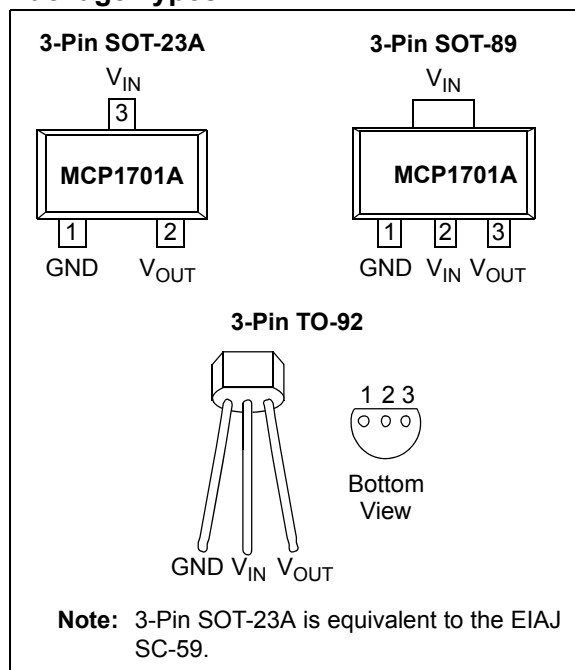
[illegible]

3-Pin SOT-23A

$V_{IN}$

3

MCP1701A

1

2

GND $V_{OUT}$

3-Pin SOT-89

$V_{IN}$

MCP1701A

1

2

3

GND $V_{IN}$ $V_{OUT}$

3-Pin TO-92

1 2 3

Bottom View

GND $V_{IN}$ $V_{OUT}$

**Note:** 3-Pin SOT-23A is equivalent to the EIAJ SC-59.